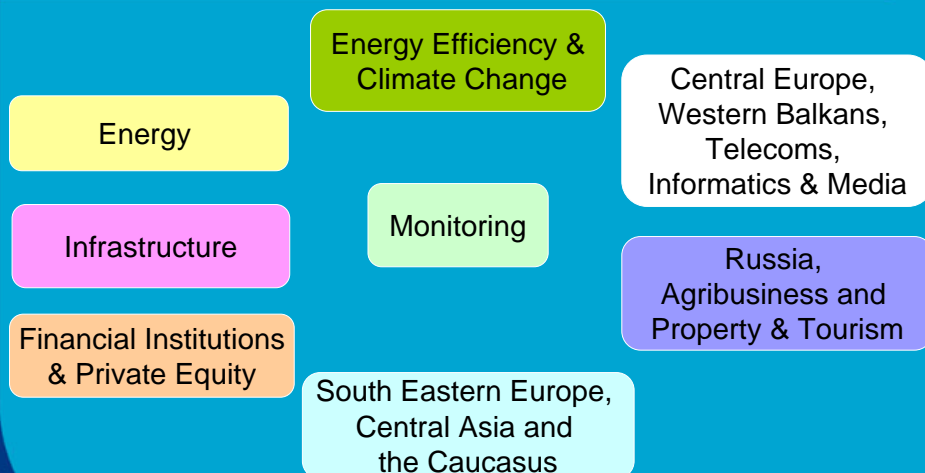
Energy Efficiency & Climate Change

Energy

Central Europe, Western Balkans, Telecoms, Informatics & Media

Monitoring

Infrastructure

Russia, Agribusiness and Property & Tourism

Financial Institutions & Private Equity

South Eastern Europe, Central Asia and the Caucasus